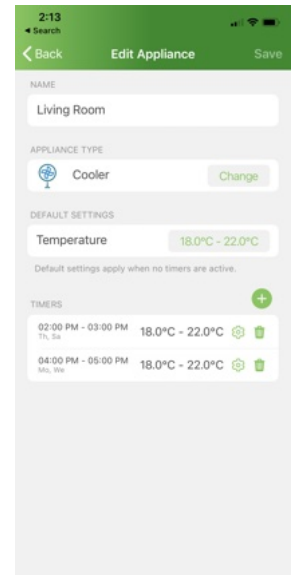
2:13
◂ Search
Back
Edit Appliance
Save

NAME
Living Room

APPLIANCE TYPE
Cooler
Change

DEFAULT SETTINGS
Temperature
18.0°C - 22.0°C
Default settings apply when no timers are active.

TIMERS
02:00 PM - 03:00 PM
Th, Sa
18.0°C - 22.0°C
04:00 PM - 05:00 PM
Mo, We
18.0°C - 22.0°C